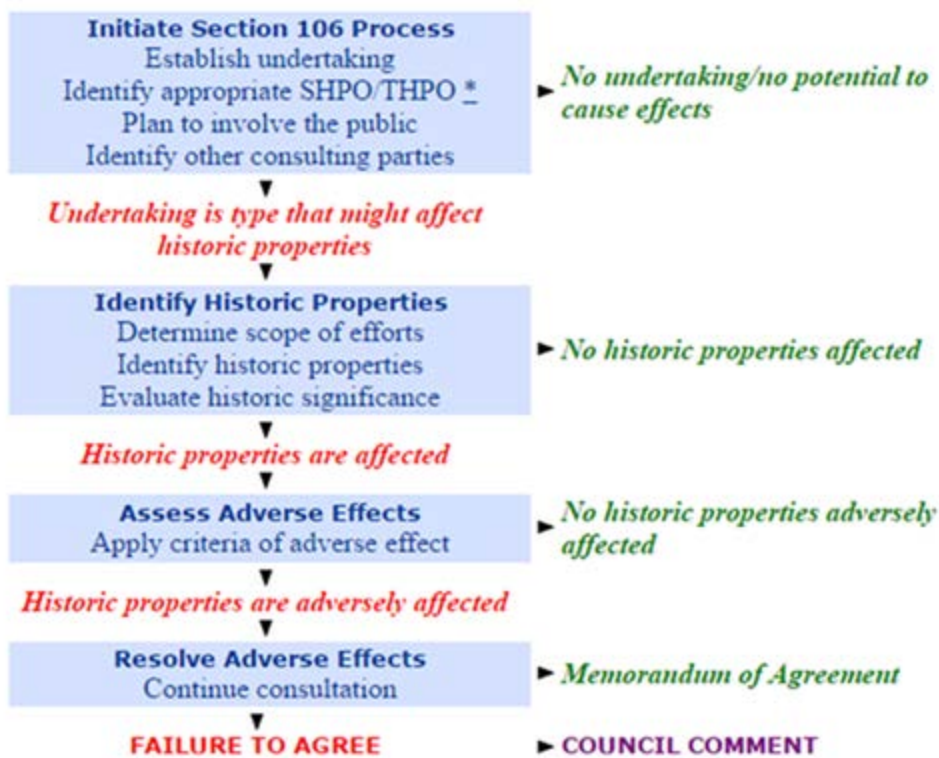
Initiate Section 106 Process
Establish undertaking
Identify appropriate SHPO/THPO *
Plan to involve the public
Identify other consulting parties

No undertaking/no potential to cause effects

Undertaking is type that might affect historic properties

Identify Historic Properties
Determine scope of efforts
Identify historic properties
Evaluate historic significance

No historic properties affected

Historic properties are affected

Assess Adverse Effects
Apply criteria of adverse effect

No historic properties adversely affected

Historic properties are adversely affected

Resolve Adverse Effects
Continue consultation

Memorandum of Agreement

FAILURE TO AGREE

COUNCIL COMMENT